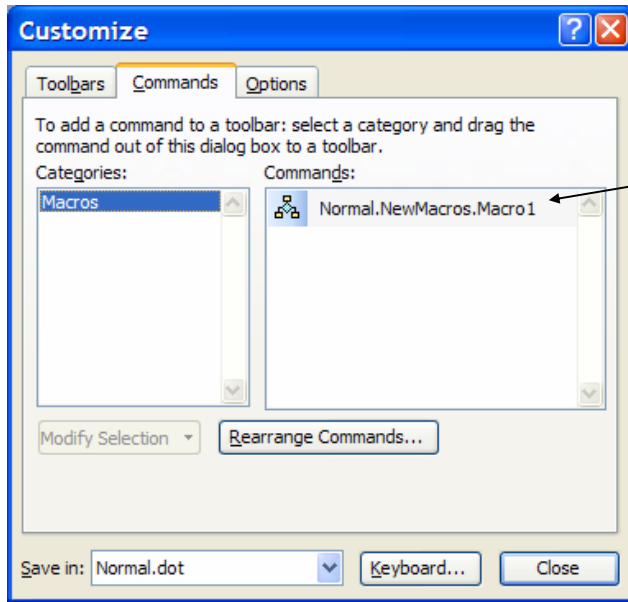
Customize

Toolbars

Commands

Options

To add a command to a toolbar: select a category and drag the command out of this dialog box to a toolbar.

Categories:

Macros

Commands:

Normal.NewMacros.Macro1

Modify Selection

Rearrange Commands...

Save in: Normal.dot

Keyboard...

Close